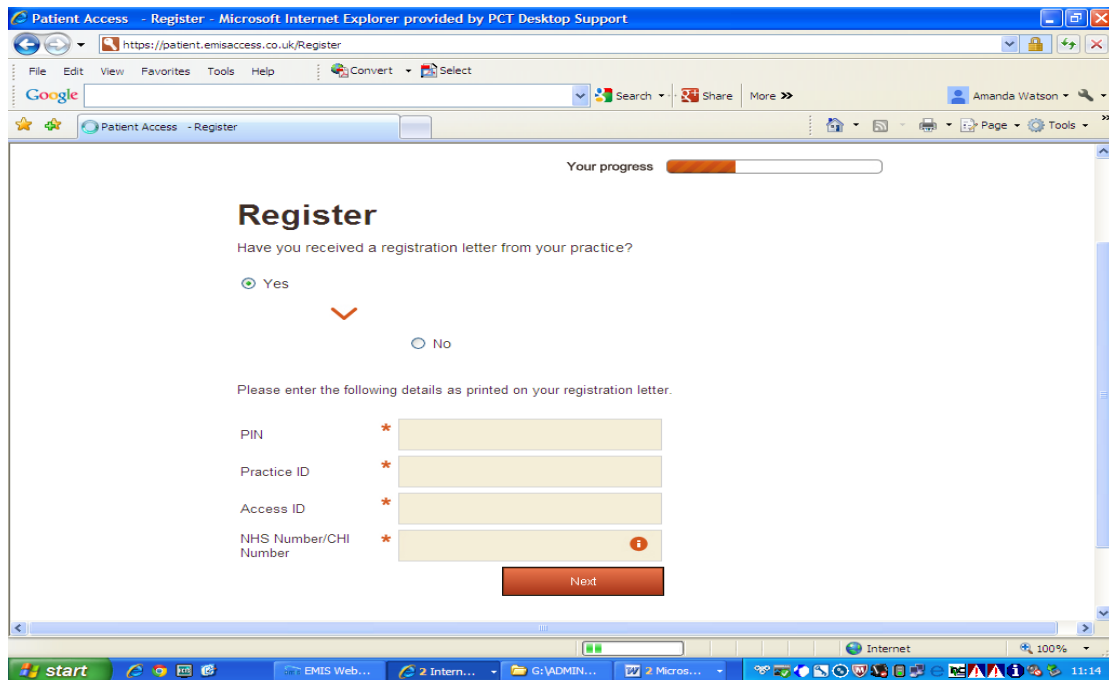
Patient Access - Register - Microsoft Internet Explorer provided by PCT Desktop Support

https://patient.emisaccess.co.uk/Register

File Edit View Favorites Tools Help Convert Select

Google Search Share More »

Amanda Watson

Patient Access - Register

Page Tools

Your progress

Register

Have you received a registration letter from your practice?

Yes

No

Please enter the following details as printed on your registration letter.

PIN *

Practice ID *

Access ID *

NHS Number/CHI Number *

Next

Internet

100%

start

EMIS Web...

2 Intern...

G:\ADMIN...

2 Micros...

11:14